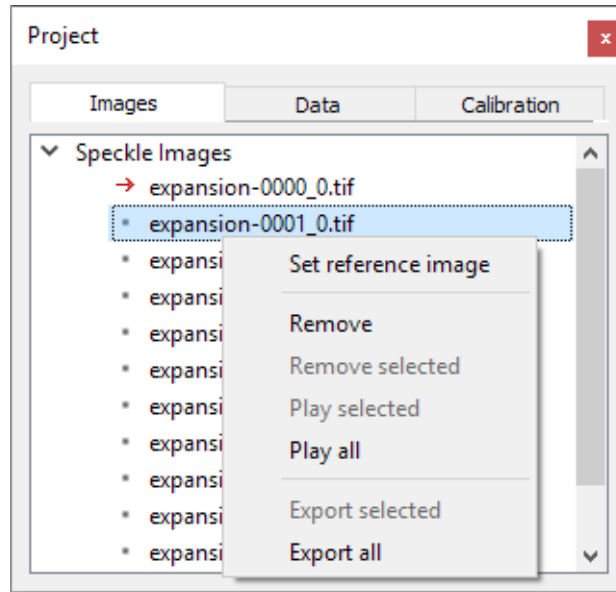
Project

x

Images | Data | Calibration

Speckle Images
→ expansion-0000_0.tif
expansion-0001_0.tif
expansi
expansi
expansi
expansi
expansi
expansi
expansi
expansi
expansi

Set reference image

Remove

Remove selected

Play selected

Play all

Export selected

Export all